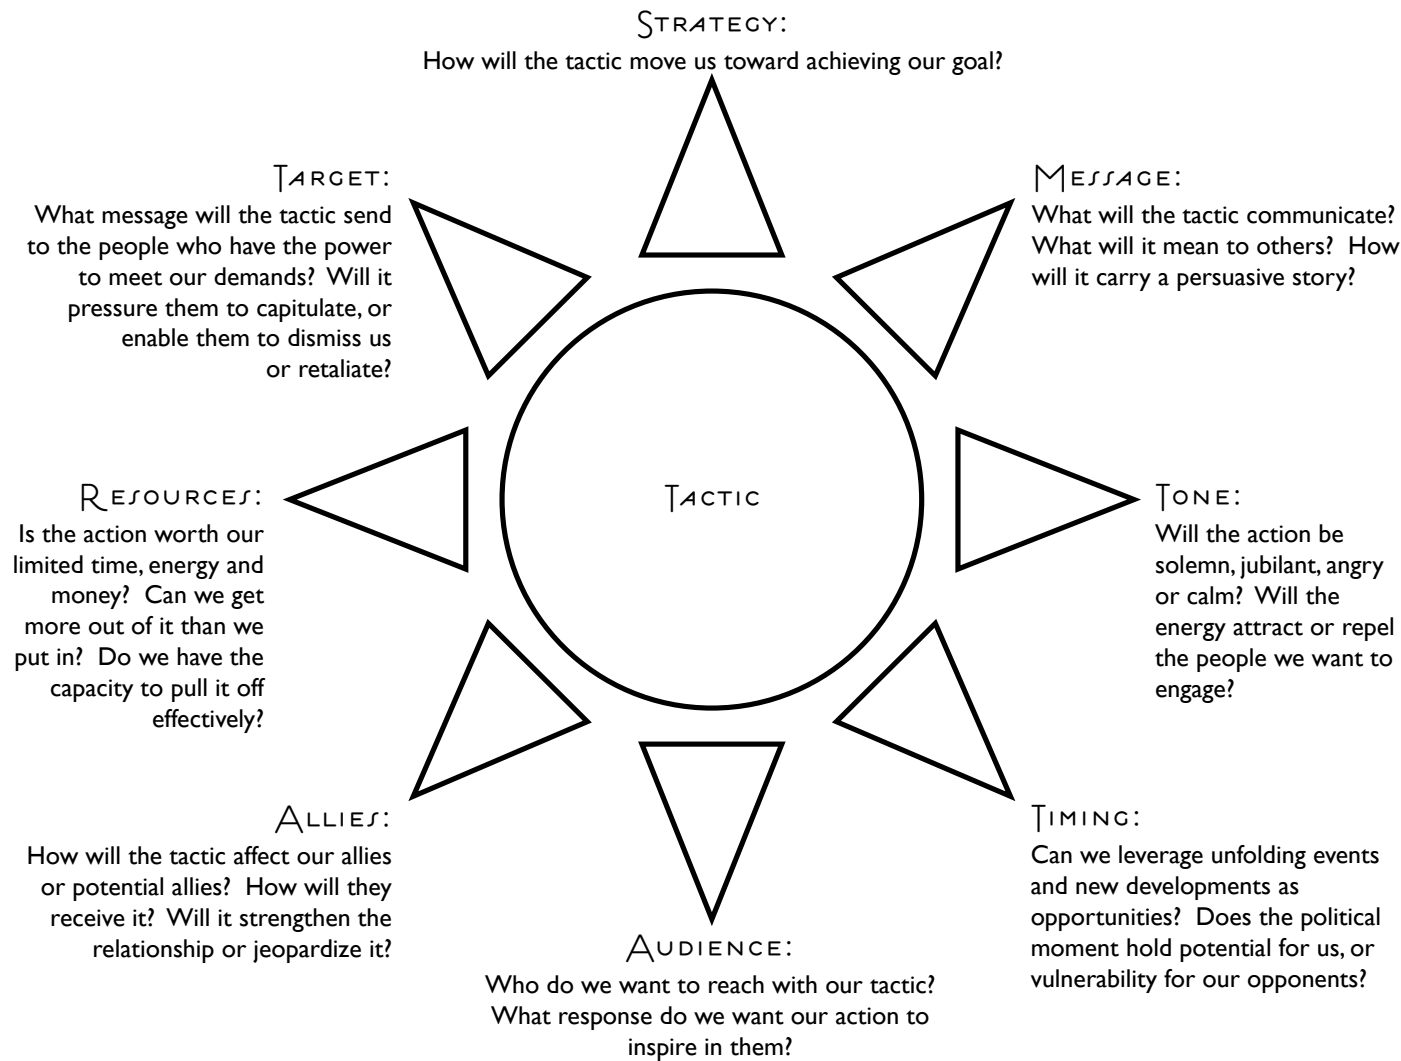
Strategy:
How will the tactic move us toward achieving our goal?

Target:
What message will the tactic send to the people who have the power to meet our demands? Will it pressure them to capitulate, or enable them to dismiss us or retaliate?

Message:
What will the tactic communicate? What will it mean to others? How will it carry a persuasive story?

Resources:
Is the action worth our limited time, energy and money? Can we get more out of it than we put in? Do we have the capacity to pull it off effectively?

Tactic

Tone:
Will the action be solemn, jubilant, angry or calm? Will the energy attract or repel the people we want to engage?

Allies:
How will the tactic affect our allies or potential allies? How will they receive it? Will it strengthen the relationship or jeopardize it?

Timing:
Can we leverage unfolding events and new developments as opportunities? Does the political moment hold potential for us, or vulnerability for our opponents?

Audience:
Who do we want to reach with our tactic? What response do we want our action to inspire in them?